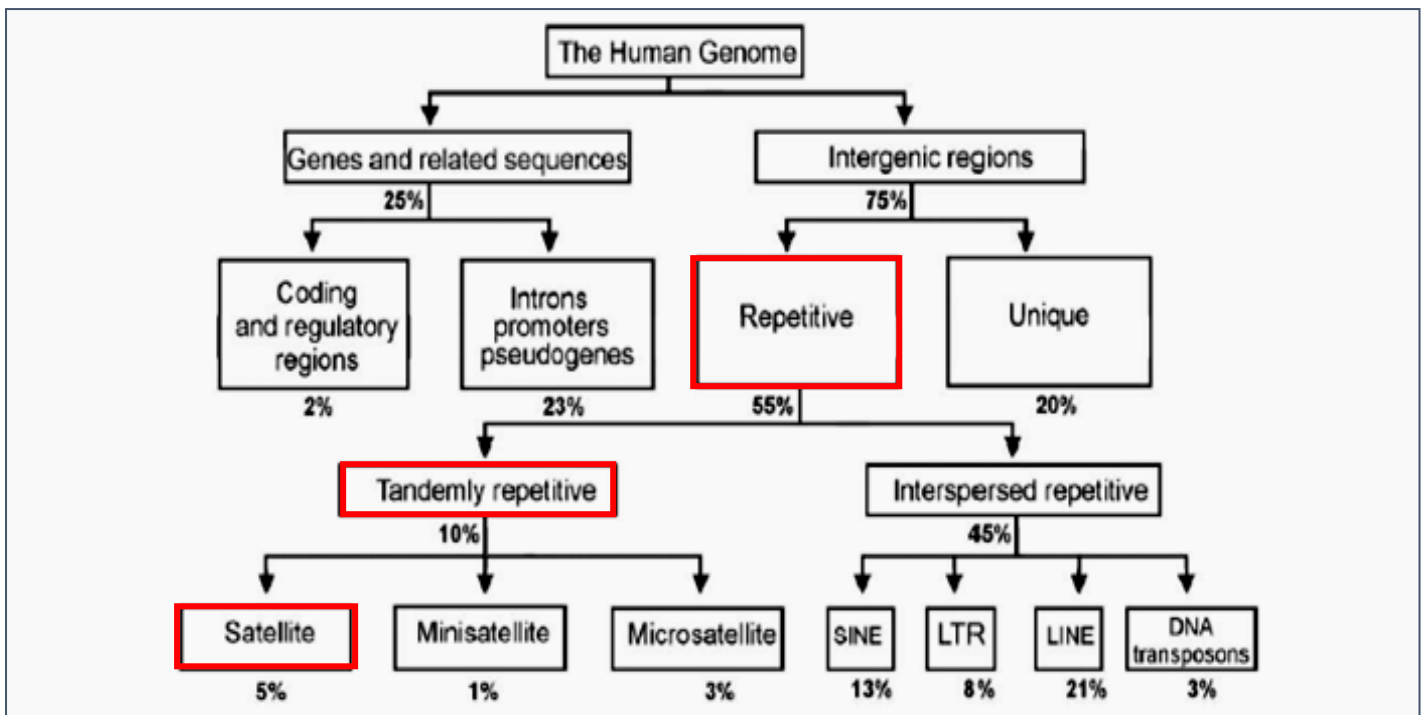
The Human Genome

Genes and related sequences
25%

Intergenic regions
75%

Coding and regulatory regions
2%

Introns promoters pseudogenes
23%

Repetitive
55%

Unique
20%

Tandemly repetitive
10%

Interspersed repetitive
45%

Satellite
5%

Minisatellite
1%

Microsatellite
3%

SINE
13%

LTR
8%

LINE
21%

DNA transposons
3%